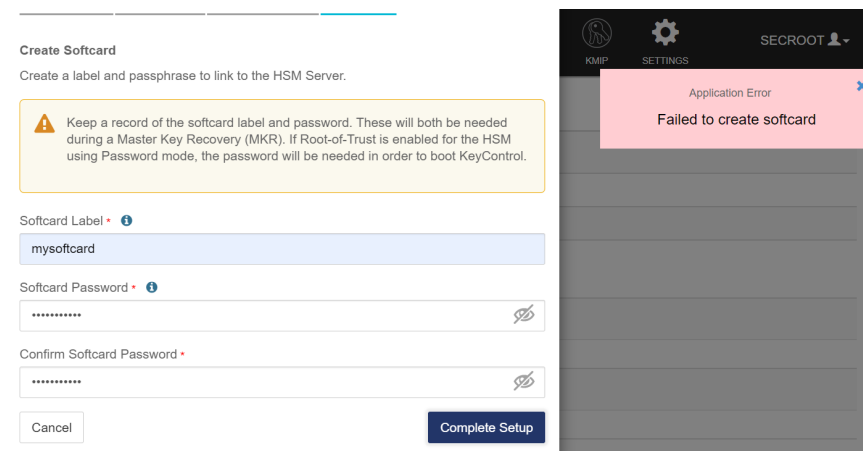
Create Softcard

Create a label and passphrase to link to the HSM Server.

Keep a record of the softcard label and password. These will both be needed during a Master Key Recovery (MKR). If Root-of-Trust is enabled for the HSM using Password mode, the password will be needed in order to boot KeyControl.

Softcard Label *

mysoftcard

Softcard Password *

•••••••••••

Confirm Softcard Password *

•••••••••••

Cancel

Complete Setup

KMIP

SETTINGS

SECROOT

Application Error

Failed to create softcard